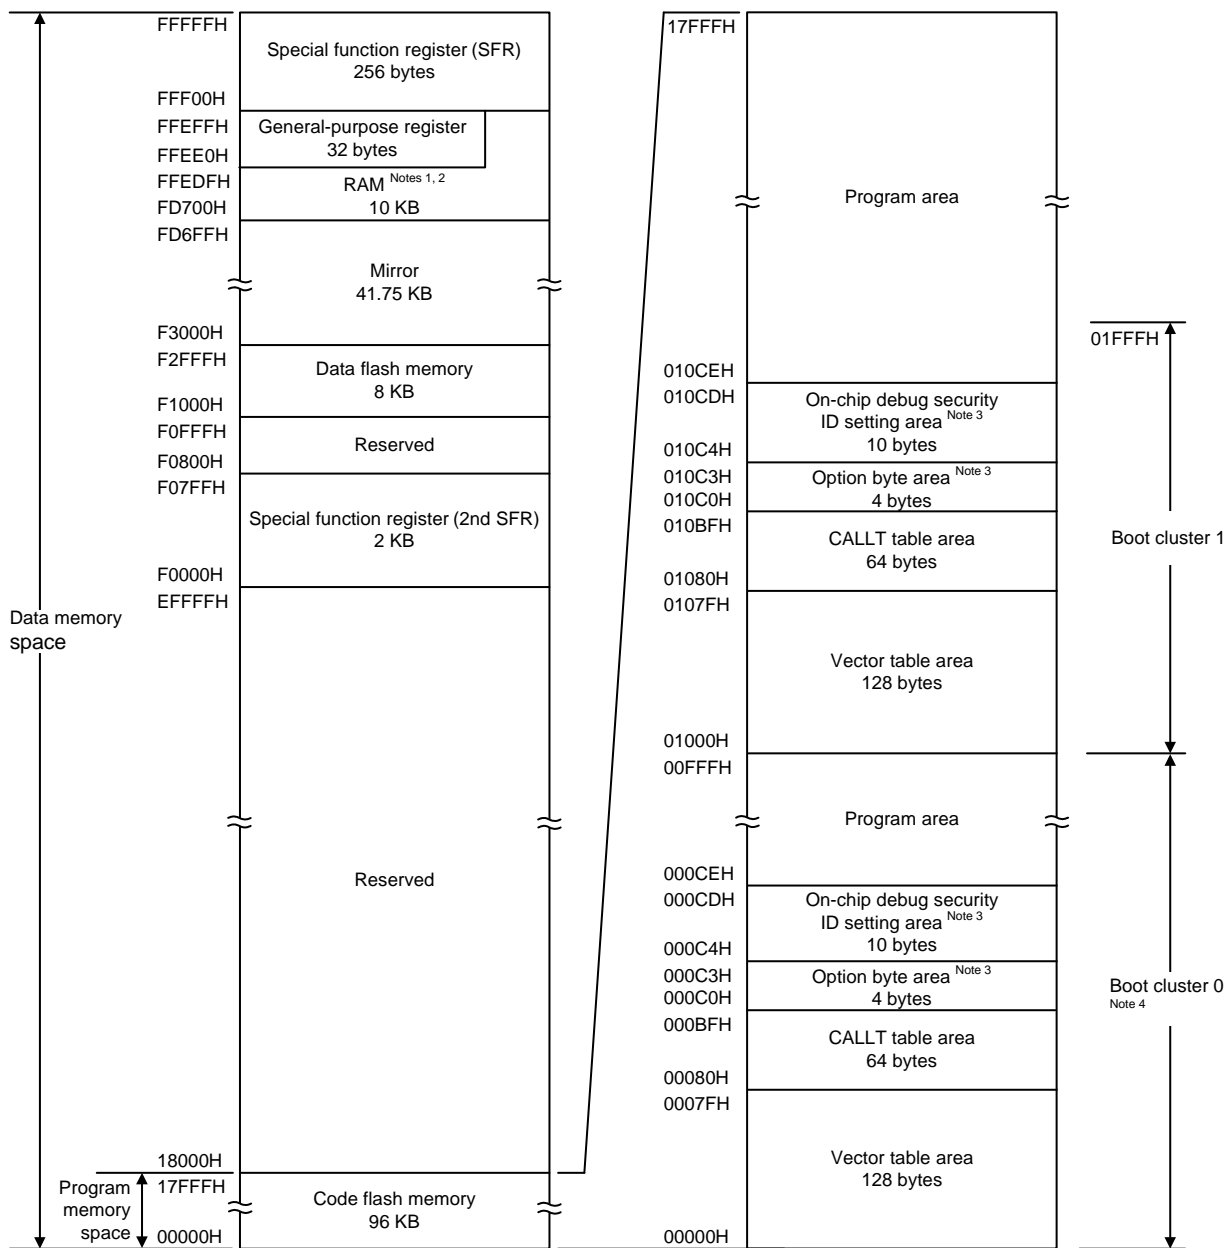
FFFFFH
Special function register (SFR)
256 bytes
FFF00H
FFEFFH
General-purpose register
32 bytes
FFEE0H
FFEDFH
RAM $^{\text{Notes 1, 2}}$
10 KB
FD700H
FD6FFH
Mirror
41.75 KB
F3000H
F2FFFH
Data flash memory
8 KB
F1000H
F0FFFH
Reserved
F0800H
F07FFH
Special function register (2nd SFR)
2 KB
F0000H
EFFFFH
Data memory space
Reserved
18000H
17FFFH
Program memory space
Code flash memory
96 KB
00000H

17FFFH
Program area
01FFFH
010CEH
010CDH
On-chip debug security ID setting area $^{\text{Note 3}}$
10 bytes
010C4H
010C3H
Option byte area $^{\text{Note 3}}$
4 bytes
010C0H
010BFH
CALLT table area
64 bytes
01080H
0107FH
Vector table area
128 bytes
01000H
Boot cluster 1
00FFFH
Program area
000CEH
000CDH
On-chip debug security ID setting area $^{\text{Note 3}}$
10 bytes
000C4H
000C3H
Option byte area $^{\text{Note 3}}$
4 bytes
000C0H
000BFH
CALLT table area
64 bytes
00080H
0007FH
Vector table area
128 bytes
00000H
Boot cluster 0
Note 4